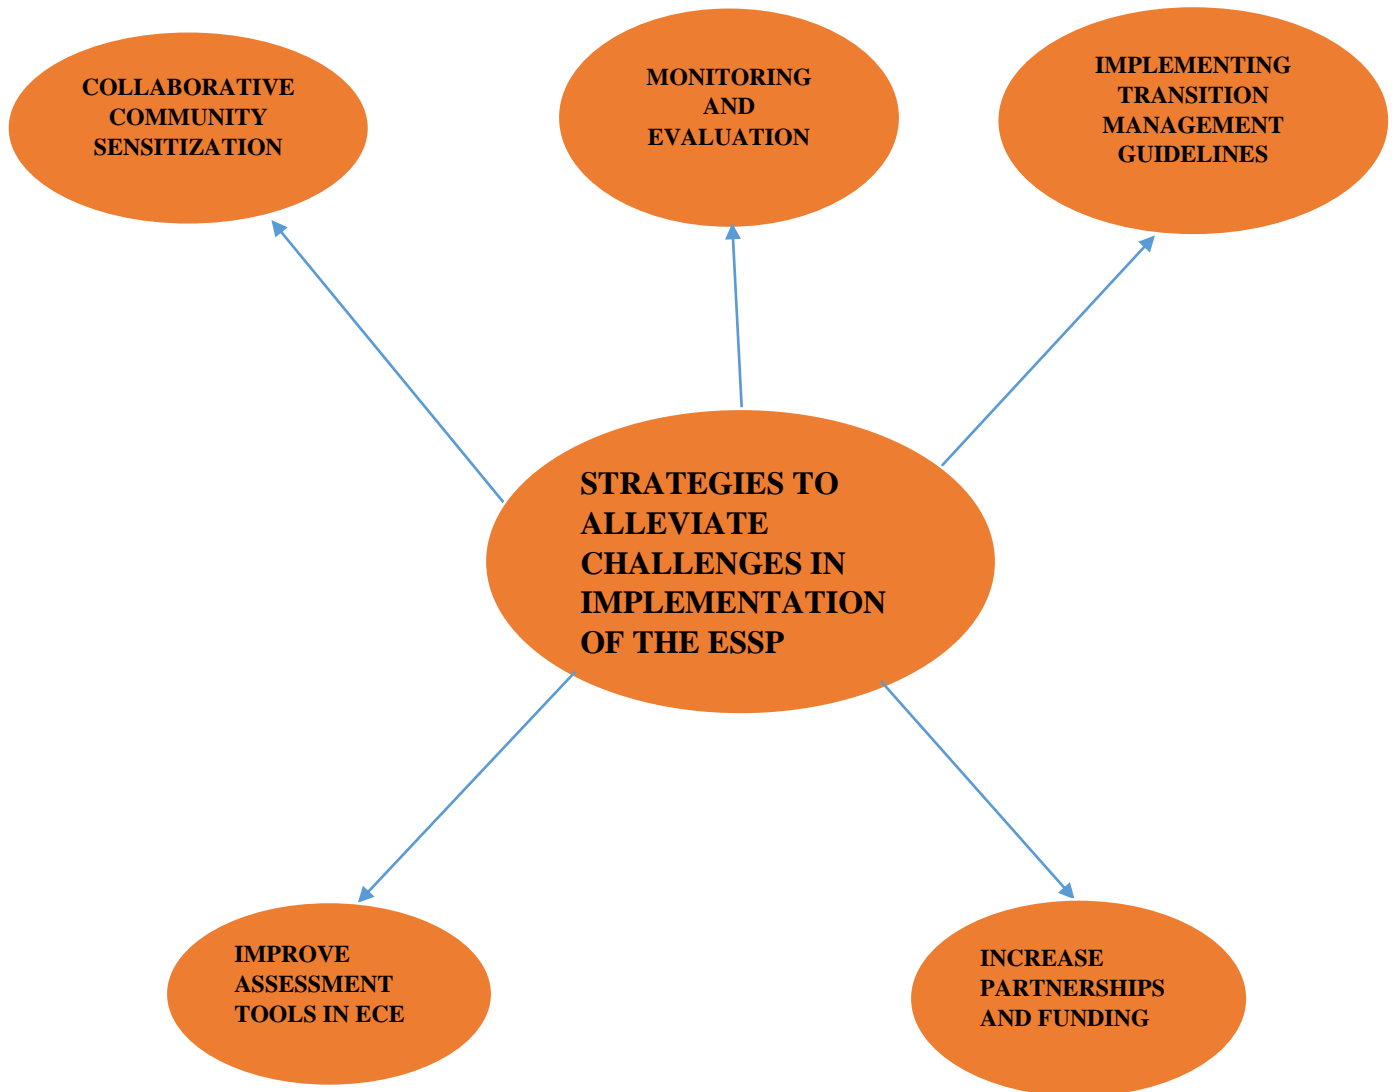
COLLABORATIVE COMMUNITY SENSITIZATION

MONITORING AND EVALUATION

IMPLEMENTING TRANSITION MANAGEMENT GUIDELINES

STRATEGIES TO ALLEVIATE CHALLENGES IN IMPLEMENTATION OF THE ESSP

IMPROVE ASSESSMENT TOOLS IN ECE

INCREASE PARTNERSHIPS AND FUNDING